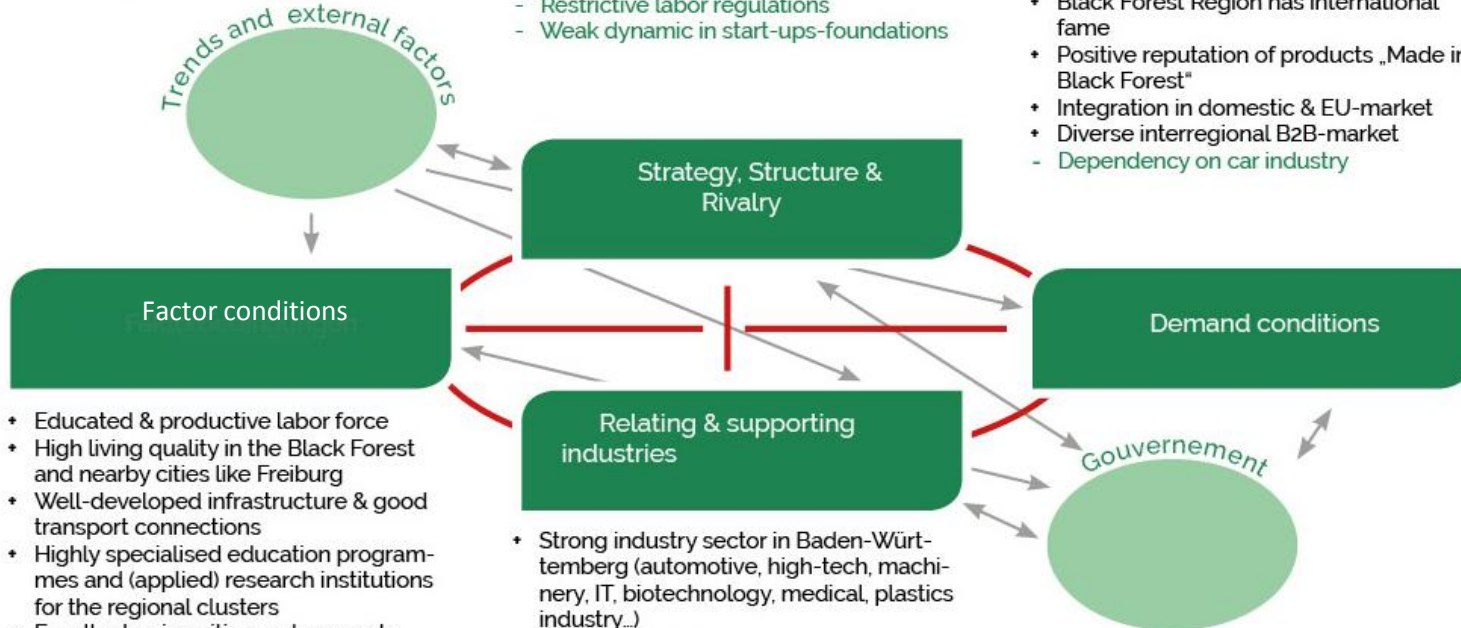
- Restrictive labor regulations
- Weak dynamic in start-ups-foundations

• Black Forest Region has international fame
• Positive reputation of products „Made in Black Forest"
• Integration in domestic & EU-market
• Diverse interregional B2B-market
- Dependency on car industry

Trends and external factors

Strategy, Structure & Rivalry

Factor conditions

Demand conditions

Relating & supporting industries

Gouvernement

• Educated & productive labor force
• High living quality in the Black Forest and nearby cities like Freiburg
• Well-developed infrastructure & good transport connections
• Highly specialised education programmes and (applied) research institutions for the regional clusters
• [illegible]

• Strong industry sector in Baden-Württemberg (automotive, high-tech, machinery, IT, biotechnology, medical, plastics industry...)